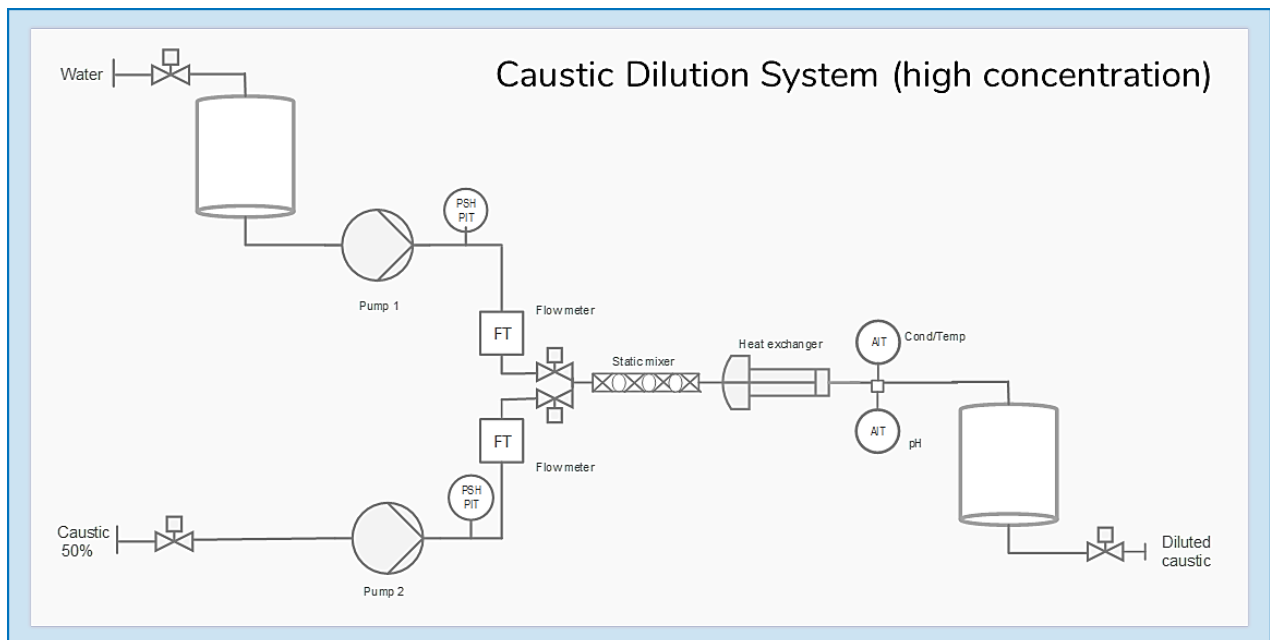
Caustic Dilution System (high concentration)

Water

PSH
PIT

Pump 1

Flowmeter

FT

Static mixer

Heat exchanger

AIT

Cond/Temp

AIT

pH

FT

Flowmeter

PSH
PIT

Caustic
50%

Pump 2

Diluted
caustic